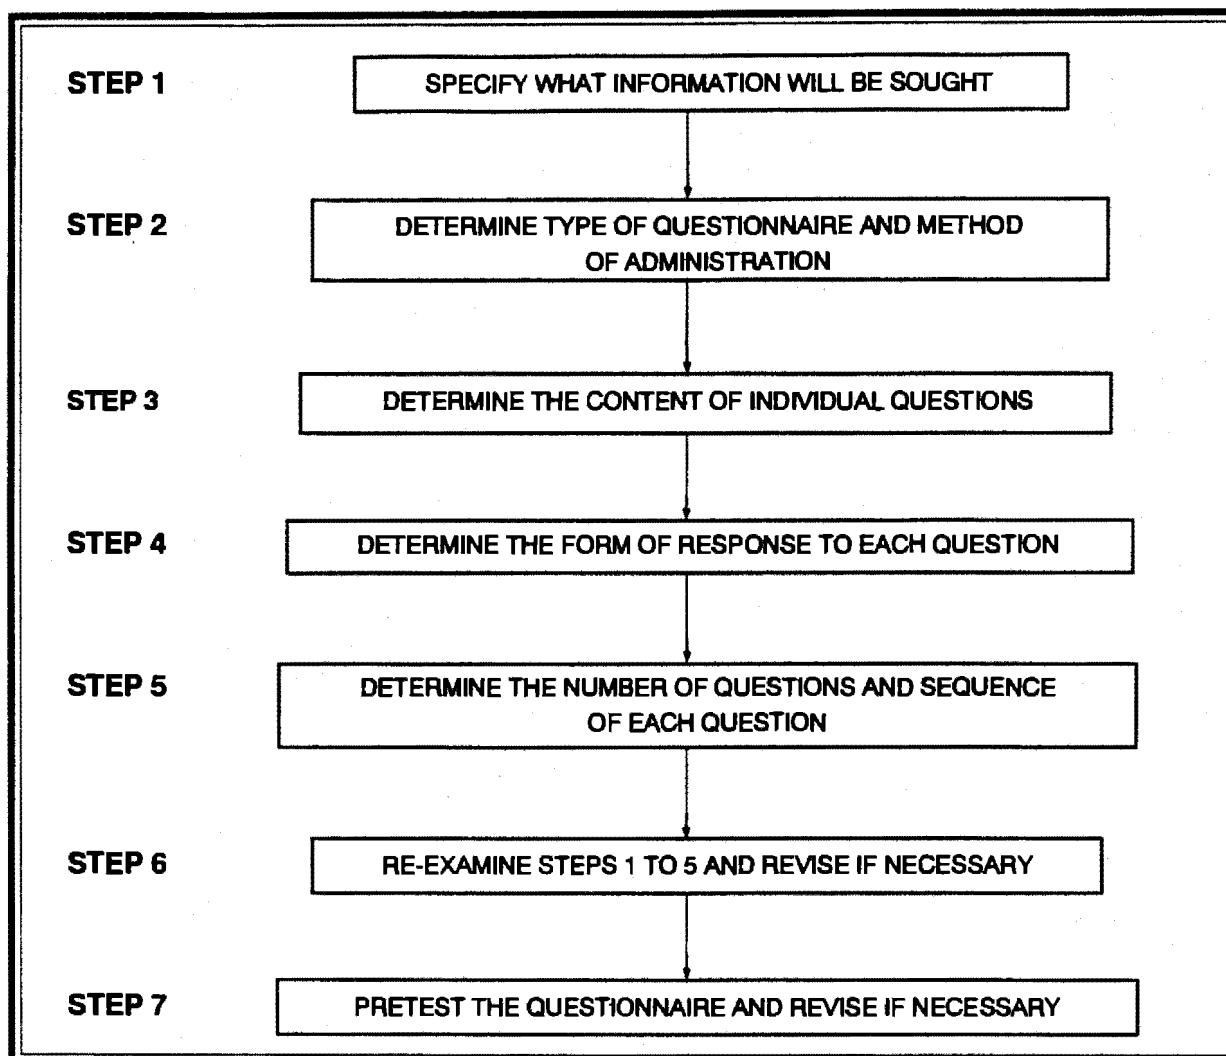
STEP 1
SPECIFY WHAT INFORMATION WILL BE SOUGHT

STEP 2
DETERMINE TYPE OF QUESTIONNAIRE AND METHOD OF ADMINISTRATION

STEP 3
DETERMINE THE CONTENT OF INDIVIDUAL QUESTIONS

STEP 4
DETERMINE THE FORM OF RESPONSE TO EACH QUESTION

STEP 5
DETERMINE THE NUMBER OF QUESTIONS AND SEQUENCE OF EACH QUESTION

STEP 6
RE-EXAMINE STEPS 1 TO 5 AND REVISE IF NECESSARY

STEP 7
PRETEST THE QUESTIONNAIRE AND REVISE IF NECESSARY